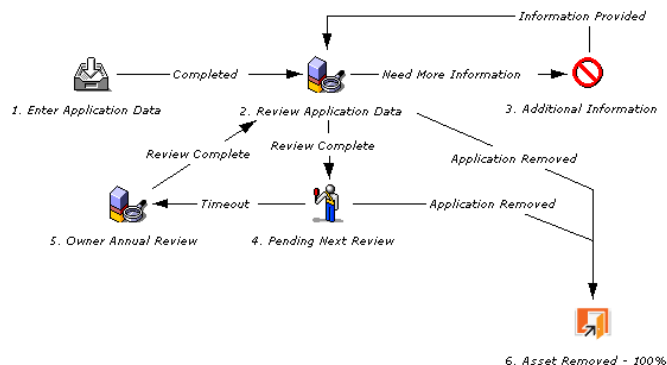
Information Provided

Completed

Need More Information

1. Enter Application Data

2. Review Application Data

3. Additional Information

Review Complete

Review Complete

Application Removed

Timeout

Application Removed

5. Owner Annual Review

4. Pending Next Review

6. Asset Removed - 100%